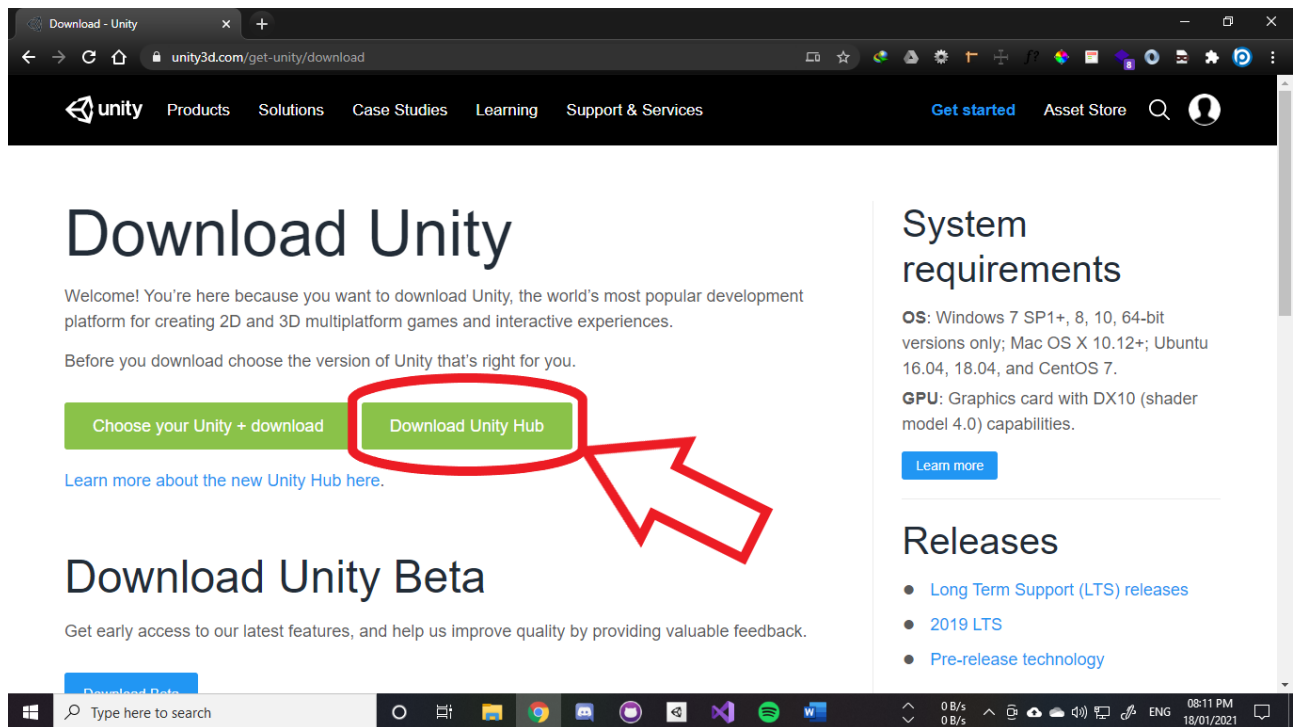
Download - Unity

unity3d.com/get-unity/download

unity Products Solutions Case Studies Learning Support & Services Get started Asset Store

Download Unity

Welcome! You're here because you want to download Unity, the world's most popular development platform for creating 2D and 3D multiplatform games and interactive experiences.

Before you download choose the version of Unity that's right for you.

Choose your Unity + download

Download Unity Hub

Learn more about the new Unity Hub here.

Download Unity Beta

Get early access to our latest features, and help us improve quality by providing valuable feedback.

Download Beta

System requirements

OS: Windows 7 SP1+, 8, 10, 64-bit versions only; Mac OS X 10.12+; Ubuntu 16.04, 18.04, and CentOS 7.

GPU: Graphics card with DX10 (shader model 4.0) capabilities.

Learn more

Releases

- Long Term Support (LTS) releases
- 2019 LTS
- Pre-release technology

Type here to search

0 B/s
0 B/s

ENG

08:11 PM
18/01/2021